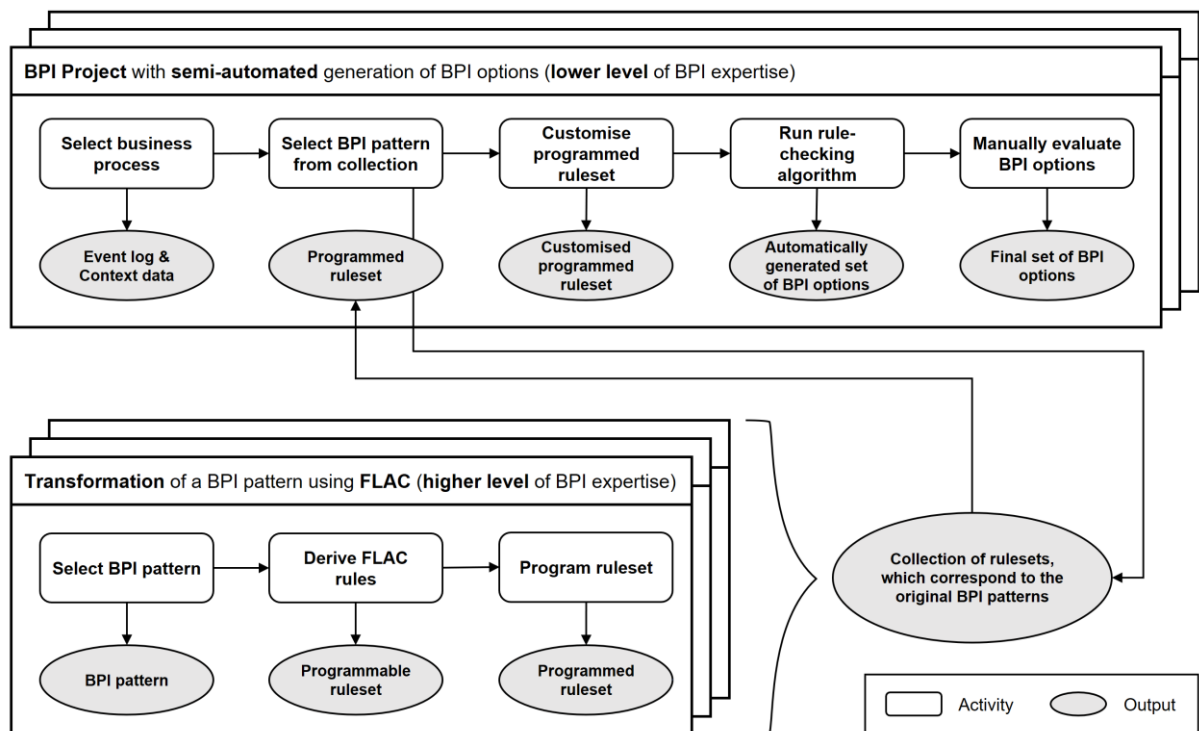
BPI Project with semi-automated generation of BPI options (lower level of BPI expertise)

Select business process

Event log & Context data

Select BPI pattern from collection

Programmed ruleset

Customise programmed ruleset

Customised programmed ruleset

Run rule-checking algorithm

Automatically generated set of BPI options

Manually evaluate BPI options

Final set of BPI options

Transformation of a BPI pattern using FLAC (higher level of BPI expertise)

Select BPI pattern

BPI pattern

Derive FLAC rules

Programmable ruleset

Program ruleset

Programmed ruleset

Collection of rulesets, which correspond to the original BPI patterns

Activity

Output